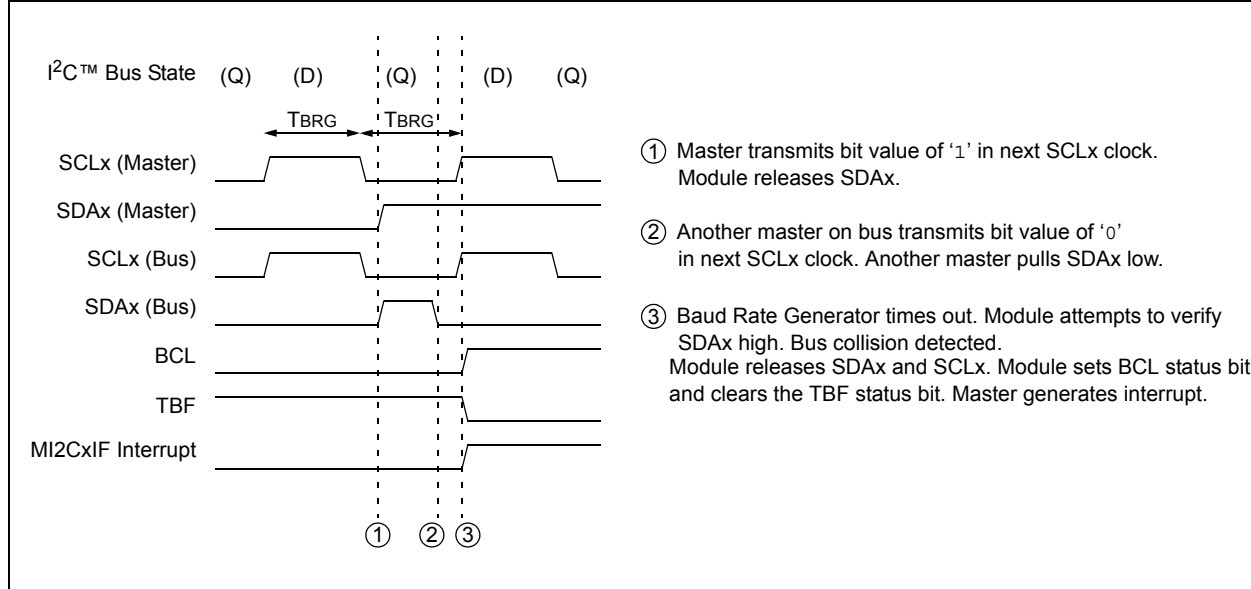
I$^2$C™ Bus State (Q) (D) (Q) (D) (Q)

TBRG TBRG

SCLx (Master)

SDAx (Master)

SCLx (Bus)

SDAx (Bus)

BCL

TBF

MI2CxIF Interrupt

① ② ③

① Master transmits bit value of '1' in next SCLx clock. Module releases SDAx.

② Another master on bus transmits bit value of '0' in next SCLx clock. Another master pulls SDAx low.

③ Baud Rate Generator times out. Module attempts to verify SDAx high. Bus collision detected.
Module releases SDAx and SCLx. Module sets BCL status bit and clears the TBF status bit. Master generates interrupt.